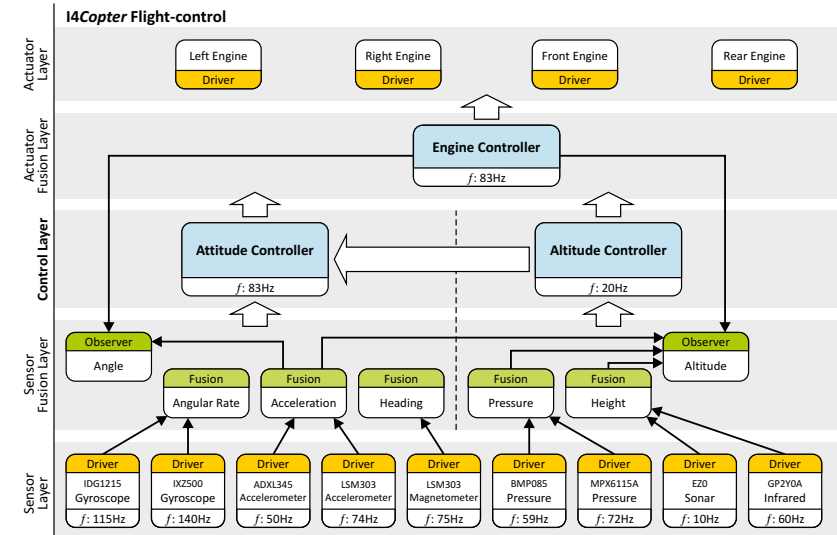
I4*Copter* Flight-control

Actuator Layer

Left Engine
Driver

Right Engine
Driver

Front Engine
Driver

Rear Engine
Driver

Actuator Fusion Layer

Engine Controller
$f$: 83Hz

Control Layer

Attitude Controller
$f$: 83Hz

Altitude Controller
$f$: 20Hz

Sensor Fusion Layer

Observer
Angle

Fusion
Angular Rate

Fusion
Acceleration

Fusion
Heading

Fusion
Pressure

Fusion
Height

Observer
Altitude

Sensor Layer

Driver
IDG1215
Gyroscope
$f$: 115Hz

Driver
IXZ500
Gyroscope
$f$: 140Hz

Driver
ADXL345
Accelerometer
$f$: 50Hz

Driver
LSM303
Accelerometer
$f$: 74Hz

Driver
LSM303
Magnetometer
$f$: 75Hz

Driver
BMP085
Pressure
$f$: 59Hz

Driver
MPX6115A
Pressure
$f$: 72Hz

Driver
EZ0
Sonar
$f$: 10Hz

Driver
GP2Y0A
Infrared
$f$: 60Hz